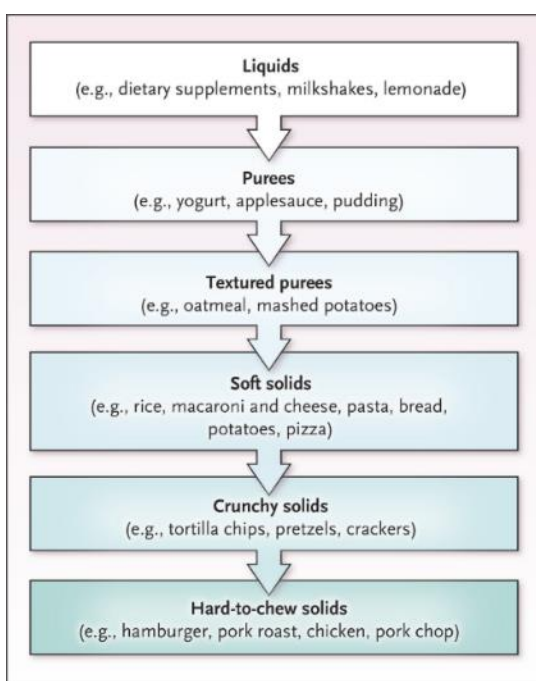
Liquids
(e.g., dietary supplements, milkshakes, lemonade)

Purees
(e.g., yogurt, applesauce, pudding)

Textured purees
(e.g., oatmeal, mashed potatoes)

Soft solids
(e.g., rice, macaroni and cheese, pasta, bread, potatoes, pizza)

Crunchy solids
(e.g., tortilla chips, pretzels, crackers)

Hard-to-chew solids
(e.g., hamburger, pork roast, chicken, pork chop)